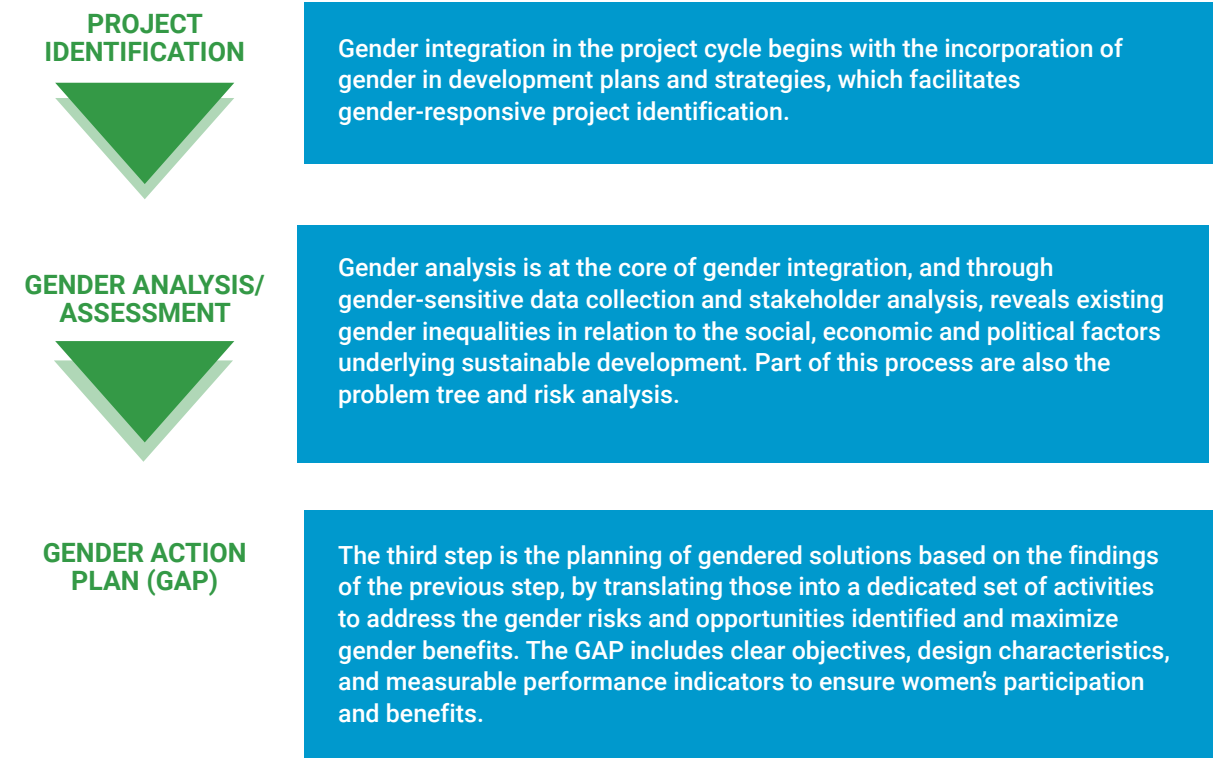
PROJECT IDENTIFICATION

Gender integration in the project cycle begins with the incorporation of gender in development plans and strategies, which facilitates gender-responsive project identification.

GENDER ANALYSIS/ ASSESSMENT

Gender analysis is at the core of gender integration, and through gender-sensitive data collection and stakeholder analysis, reveals existing gender inequalities in relation to the social, economic and political factors underlying sustainable development. Part of this process are also the problem tree and risk analysis.

GENDER ACTION PLAN (GAP)

The third step is the planning of gendered solutions based on the findings of the previous step, by translating those into a dedicated set of activities to address the gender risks and opportunities identified and maximize gender benefits. The GAP includes clear objectives, design characteristics, and measurable performance indicators to ensure women's participation and benefits.